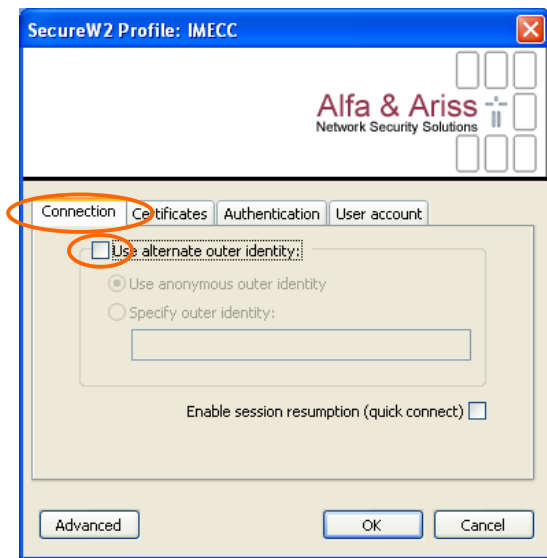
SecureW2 Profile: IMECC

Alfa & Ariss
Network Security Solutions

Connection
Certificates
Authentication
User account

Use alternate outer identity:
Use anonymous outer identity
Specify outer identity:

Enable session resumption (quick connect)

Advanced
OK
Cancel